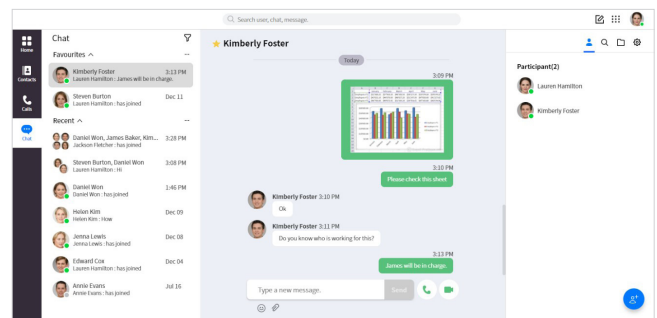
Search user, chat, message.

Home
Contacts
Calls
Chat

Chat
Favourites ^
...
Kimberly Foster 3:13 PM
Lauren Hamilton : James will be in charge.
Steven Burton Dec 11
Lauren Hamilton : has joined
Recent ^
...
Daniel Won, James Baker, Kim... 3:28 PM
Jackson Fletcher : has joined
Steven Burton, Daniel Won 3:08 PM
Lauren Hamilton : Hi
Daniel Won 1:46 PM
Daniel Won : has joined
Helen Kim Dec 09
Helen Kim : How
Jenna Lewis Dec 08
Jenna Lewis : has joined
Edward Cox Dec 04
Lauren Hamilton : has joined
Annie Evans Jul 16
Annie Evans : has joined

★ Kimberly Foster
Today
3:09 PM
3:10 PM
Please check this sheet
Kimberly Foster 3:10 PM
Ok
Kimberly Foster 3:11 PM
Do you know who is working for this?
3:13 PM
James will be in charge.
Type a new message.
Send

Participant(2)
Lauren Hamilton
Kimberly Foster